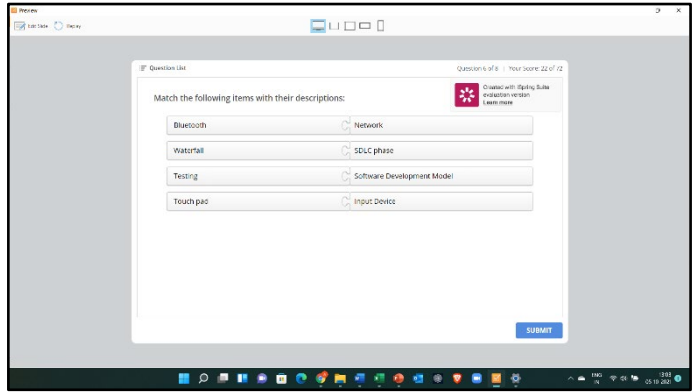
Preview

Edit Slide Replay

Question List

Question 6 of 8 | Your Score: 22 of 72

Match the following items with their descriptions:

Created with iSpring Suite evaluation version
Learn more

| Bluetooth | Network |
|---|---|
| Waterfall | SDLC phase |
| Testing | Software Development Model |
| Touch pad | Input Device |

SUBMIT

ENG IN

13:03
05-10-2021